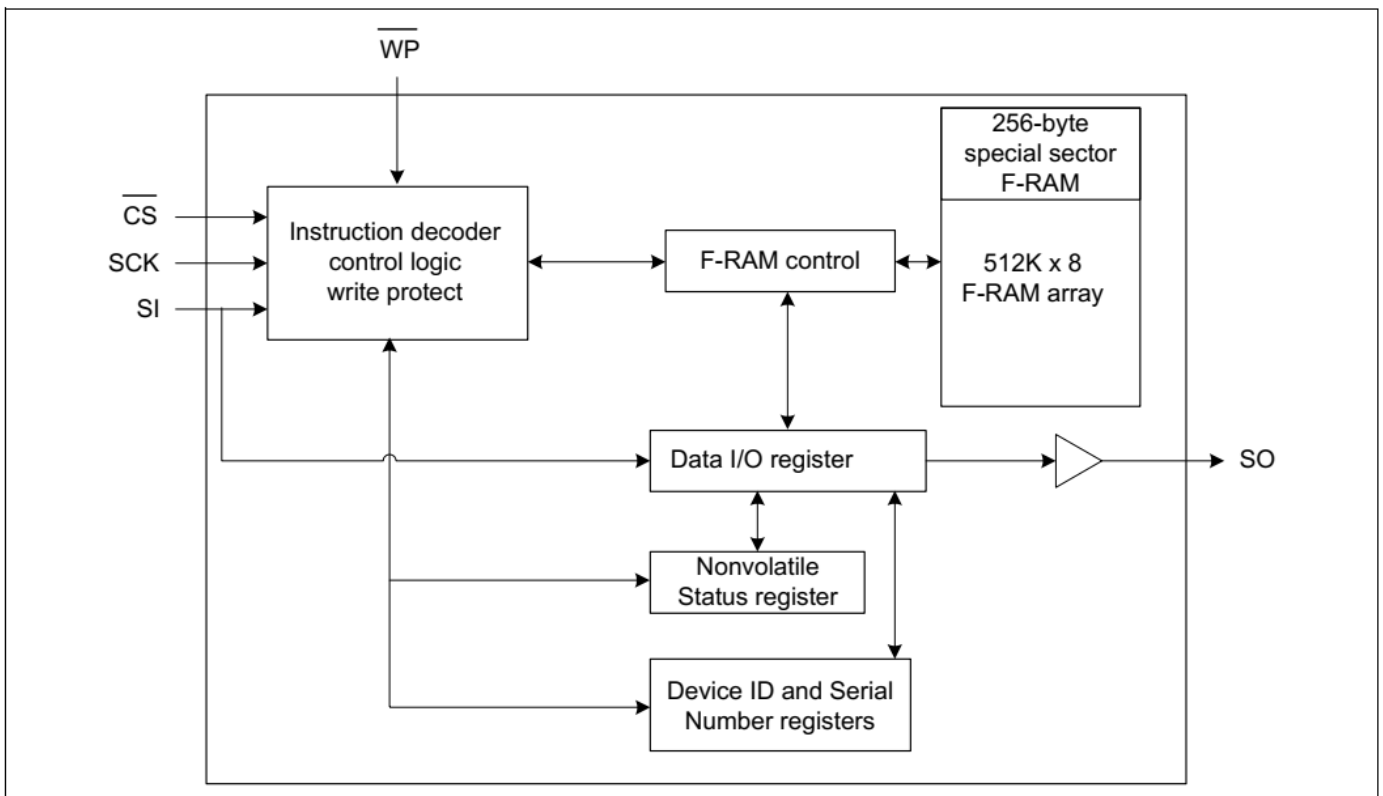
$\overline{WP}$

256-byte special sector F-RAM

$\overline{CS}$

SCK

SI

Instruction decoder control logic write protect

F-RAM control

512K x 8 F-RAM array

Data I/O register

SO

Nonvolatile Status register

Device ID and Serial Number registers